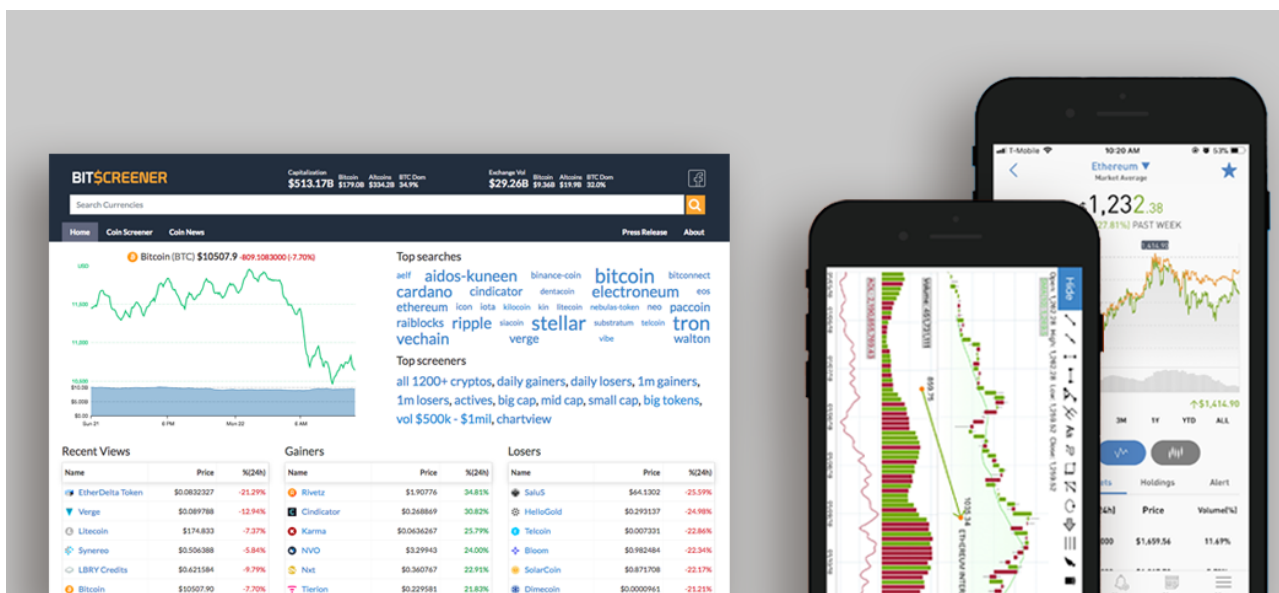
BITSCREENER

Capitalization $513.17B Bitcoin $179.0B Altcoins $334.2B BTC Dom 34.9%

Exchange Vol $29.26B Bitcoin $9.36B Altcoins $19.9B BTC Dom 32.0%

Search Currencies

Home Coin Screener Coin News Press Release About

Bitcoin (BTC) $10507.9 -809.1083000 (-7.70%)

USD

11,600

11,000

10,600

$10.0B

$5.00B

$0.00

Sun 21 6 PM Mon 22 6 AM

Top searches

aelf aidos-kuneen binance-coin bitcoin bitconnect cardano cindicator dentacoin electroneum eos ethereum icon iota kucoin kin litecoin nebulas-token neo paccoin raiblocks ripple siacoin stellar substratum telcoin tron vechain verge vibe walton

Top screeners

all 1200+ cryptos, daily gainers, daily losers, 1m gainers, 1m losers, actives, big cap, mid cap, small cap, big tokens, vol $500k - $1mil, chartview

Recent Views

| Name | Price | %(24h) |
|---|---|---|
| EtherDelta Token | $0.0832327 | -21.29% |
| Verge | $0.089788 | -12.94% |
| Litecoin | $174.833 | -7.37% |
| Synereo | $0.506388 | -5.84% |
| LBRY Credits | $0.621584 | -9.79% |
| Bitcoin | $10507.90 | -7.70% |

Gainers

| Name | Price | %(24h) |
|---|---|---|
| Rivetz | $1.90776 | 34.81% |
| Cindicator | $0.268869 | 30.82% |
| Karma | $0.0636267 | 25.79% |
| NVO | $3.29943 | 24.00% |
| Nxt | $0.360767 | 22.91% |
| Tierion | $0.229581 | 21.83% |

Losers

| Name | Price | %(24h) |
|---|---|---|
| SaluS | $64.1302 | -25.59% |
| HelloGold | $0.293137 | -24.98% |
| Telcoin | $0.007331 | -22.86% |
| Bloom | $0.982484 | -22.34% |
| SolarCoin | $0.871708 | -22.17% |
| Dimecoin | $0.0000961 | -21.25% |

Hide

859.76

1035.34 ETHEREUM INTER

T-Mobile 10:20 AM 53%

Ethereum
Market Average

$1,232.38

(27.81%) PAST WEEK

1,414.90

↑$1,414.90

3M 1Y YTD ALL

Holdings Alert

Price Volume(%)

$1,659.56 11.69%